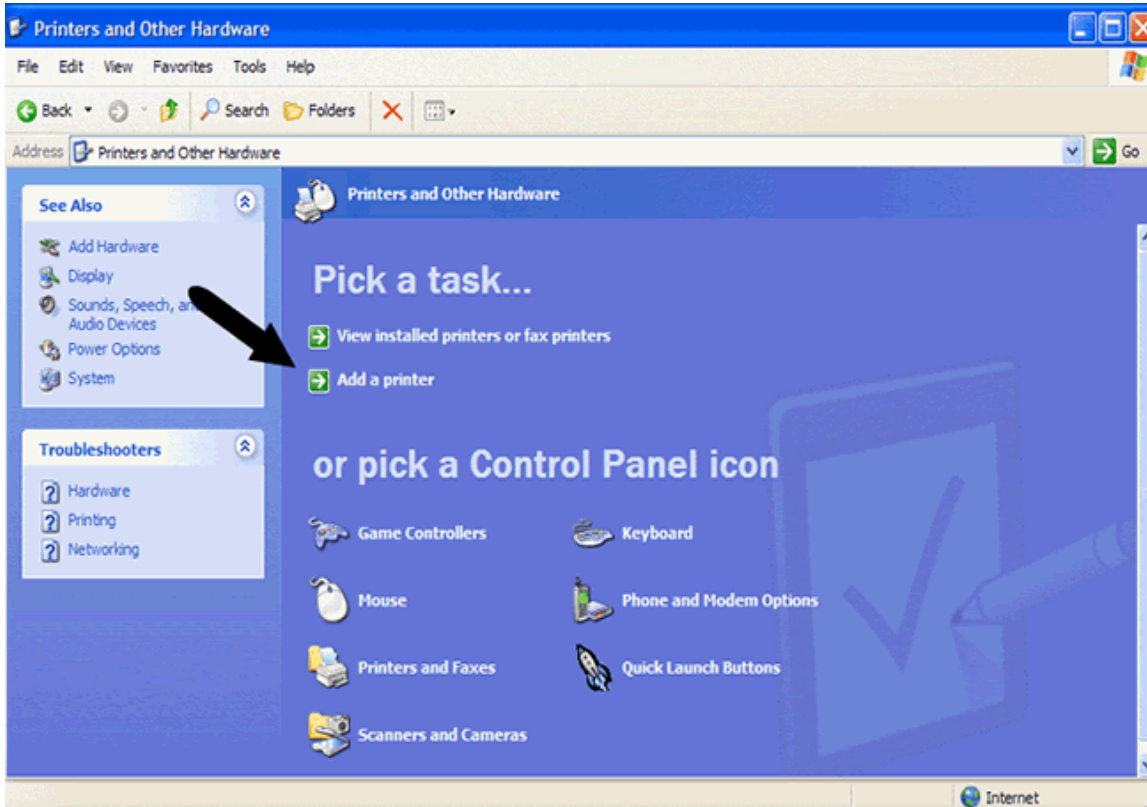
Printers and Other Hardware

File Edit View Favorites Tools Help

Back Search Folders

Address Printers and Other Hardware

Go

See Also

Add Hardware
Display
Sounds, Speech, an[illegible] Audio Devices
Power Options
System

Troubleshooters

Hardware
Printing
Networking

Printers and Other Hardware

Pick a task...

View installed printers or fax printers
Add a printer

or pick a Control Panel icon

Game Controllers
Keyboard
Mouse
Phone and Modem Options
Printers and Faxes
Quick Launch Buttons
Scanners and Cameras

Internet